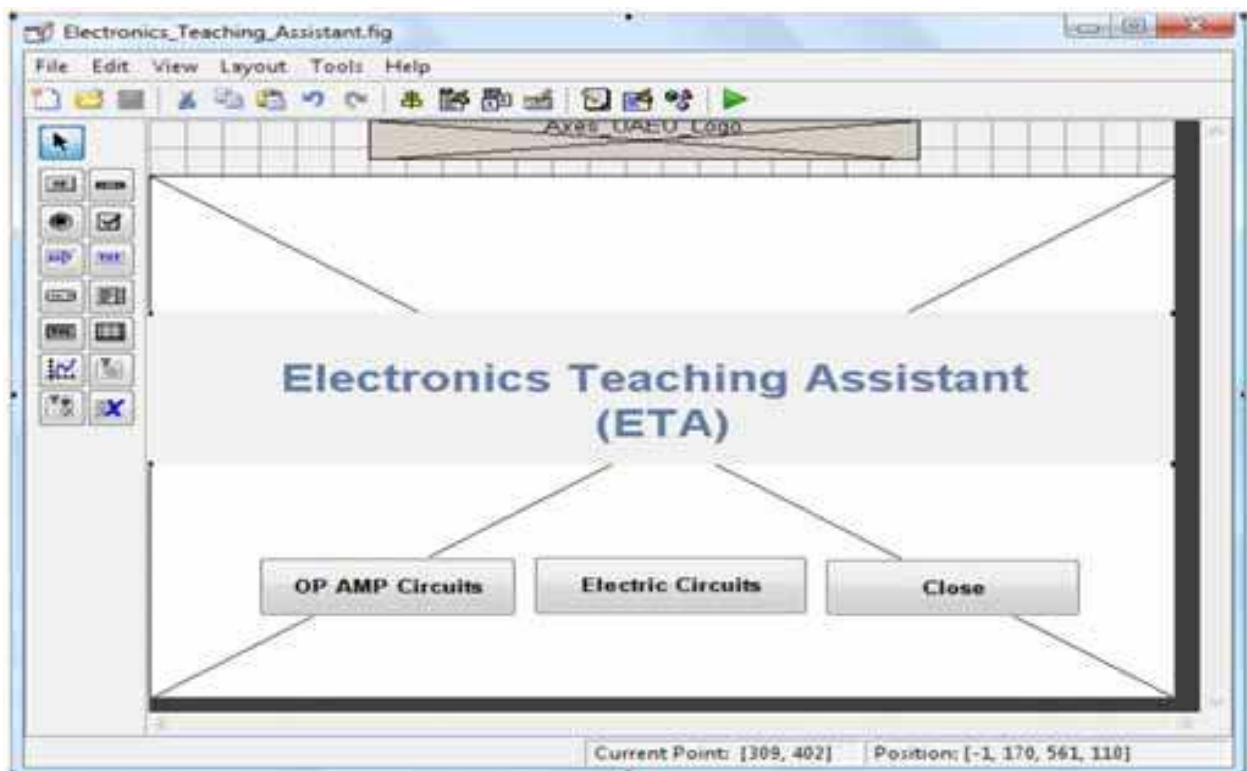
Electronics_Teaching_Assistant.fig

File Edit View Layout Tools Help

Axes_UAEU_Logo

Electronics Teaching Assistant (ETA)

OP AMP Circuits

Electric Circuits

Close

Current Point: [309, 402]

Position: [-1, 170, 561, 110]